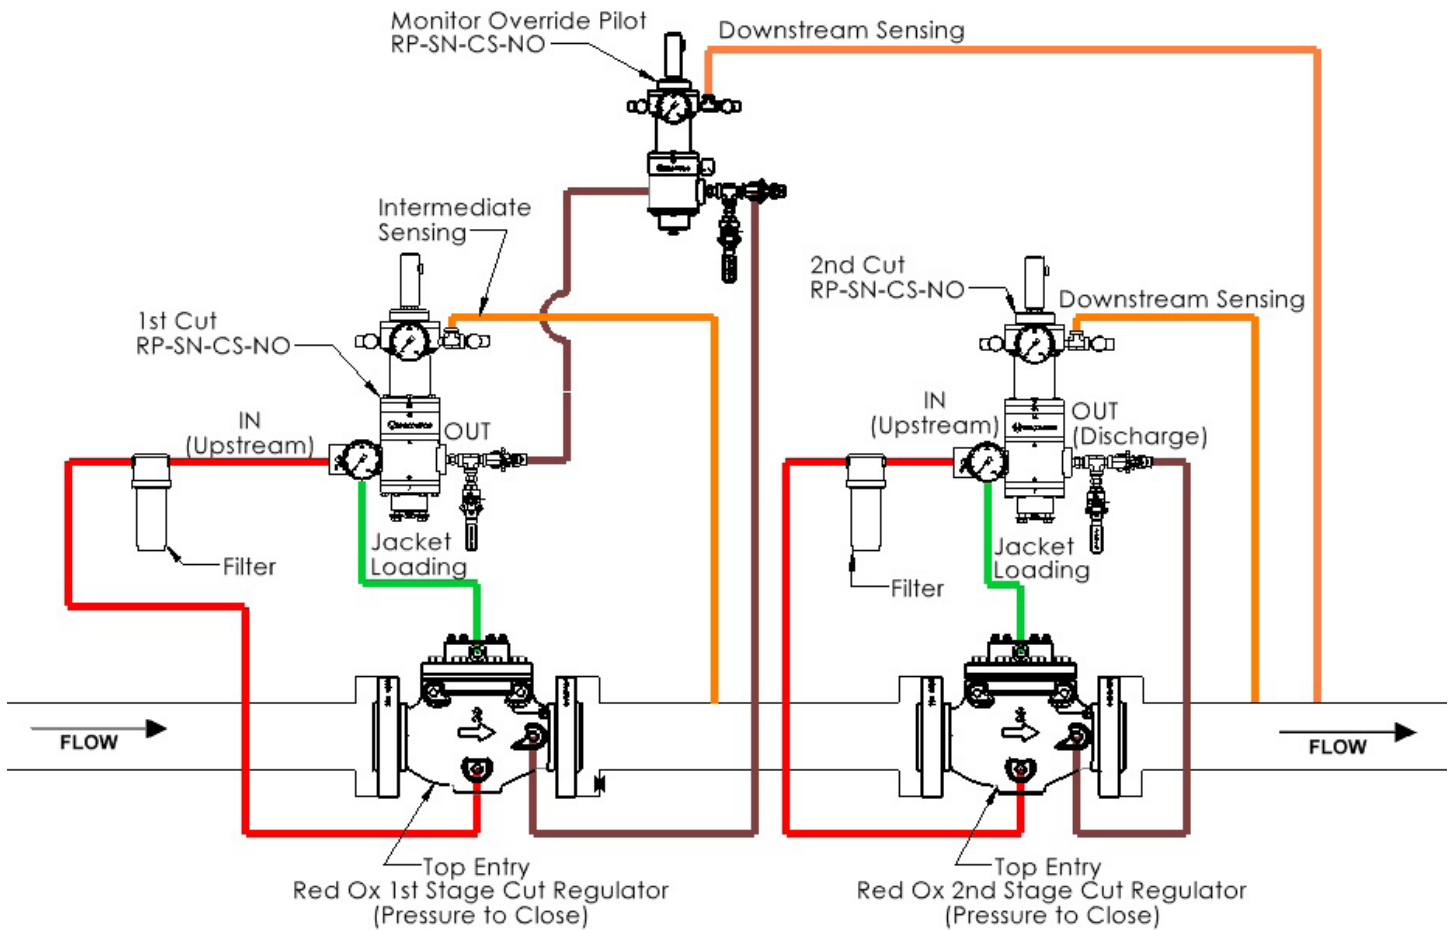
Monitor Override Pilot
RP-SN-CS-NO

Downstream Sensing

Intermediate Sensing

2nd Cut
RP-SN-CS-NO

Downstream Sensing

1st Cut
RP-SN-CS-NO

IN
(Upstream)

OUT

IN
(Upstream)

OUT
(Discharge)

Filter

Jacket Loading

Jacket Loading

Filter

FLOW

FLOW

Top Entry
Red Ox 1st Stage Cut Regulator
(Pressure to Close)

Top Entry
Red Ox 2nd Stage Cut Regulator
(Pressure to Close)